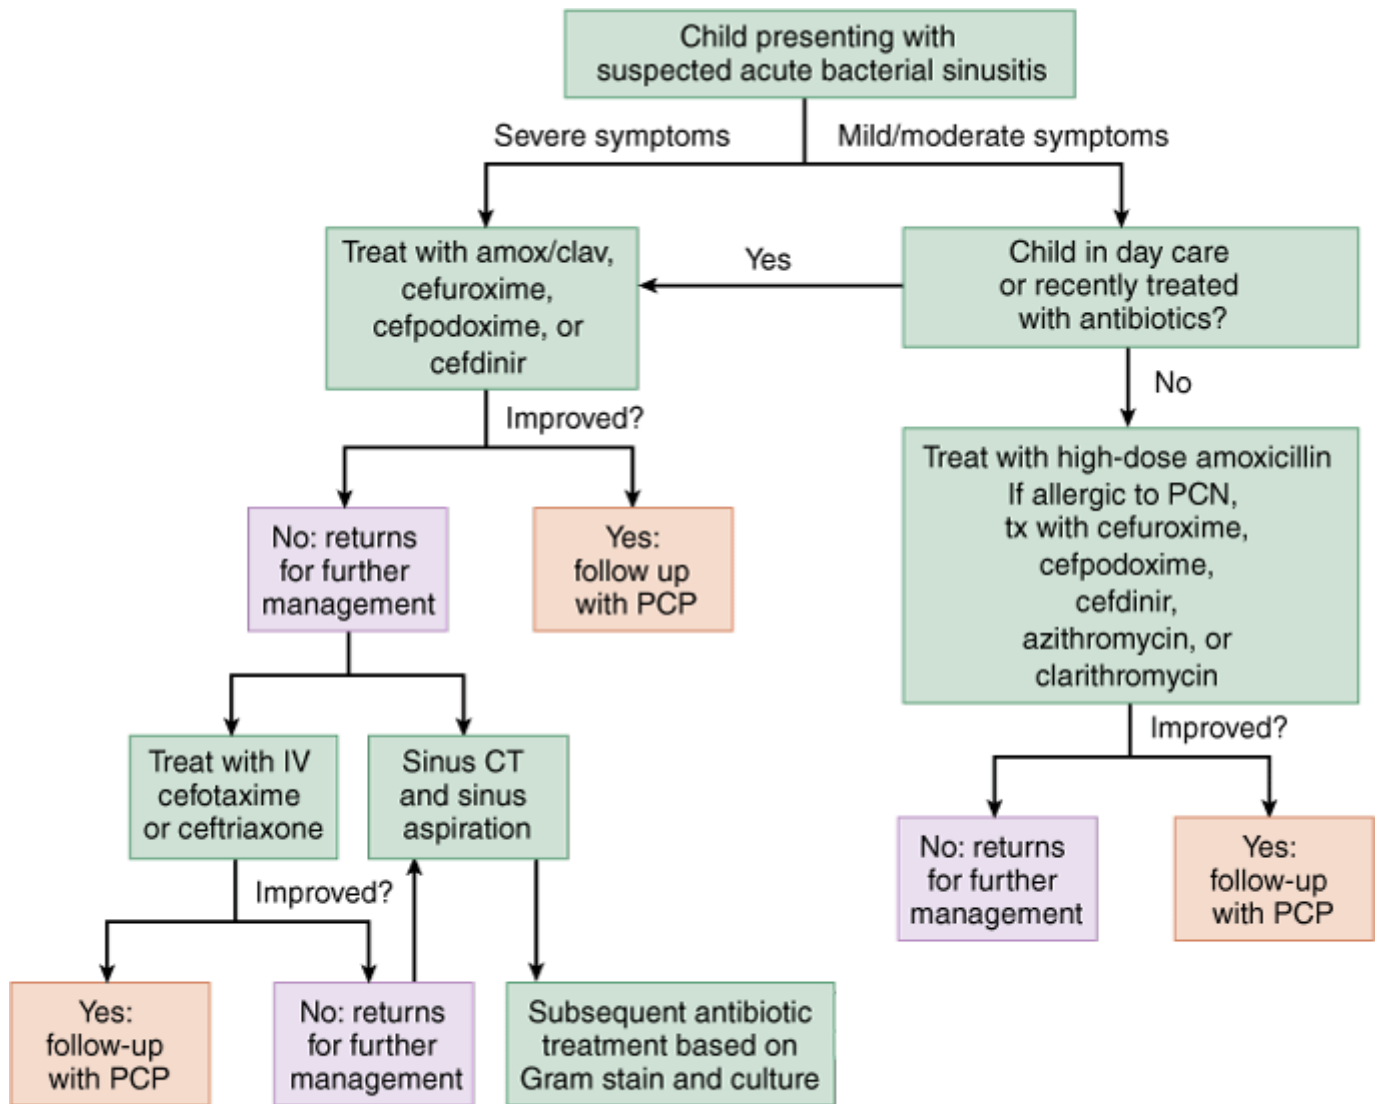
Child presenting with suspected acute bacterial sinusitis

Severe symptoms

Mild/moderate symptoms

Treat with amox/clav, cefuroxime, cefpodoxime, or cefdinir

Yes

Child in day care or recently treated with antibiotics?

No

Improved?

Treat with high-dose amoxicillin If allergic to PCN, tx with cefuroxime, cefpodoxime, cefdinir, azithromycin, or clarithromycin

No: returns for further management

Yes: follow up with PCP

Treat with IV cefotaxime or ceftriaxone

Sinus CT and sinus aspiration

Improved?

Improved?

No: returns for further management

Yes: follow-up with PCP

Yes: follow-up with PCP

No: returns for further management

Subsequent antibiotic treatment based on Gram stain and culture